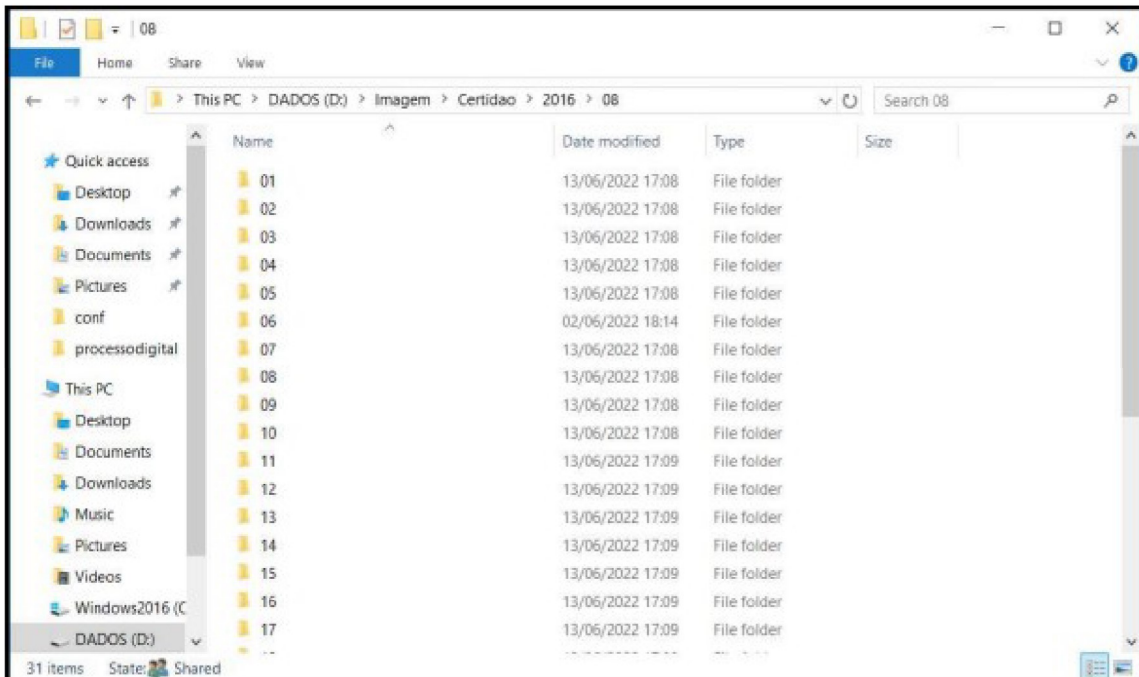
| 08

File Home Share View

> This PC > DADOS (D:) > Imagem > Certidao > 2016 > 08

Search 08

Quick access
Desktop
Downloads
Documents
Pictures
conf
processodigital
This PC
Desktop
Documents
Downloads
Music
Pictures
Videos
Windows2016 (C
DADOS (D:)

| Name | Date modified | Type | Size |
|---|---|---|---|
| 01 | 13/06/2022 17:08 | File folder | |
| 02 | 13/06/2022 17:08 | File folder | |
| 03 | 13/06/2022 17:08 | File folder | |
| 04 | 13/06/2022 17:08 | File folder | |
| 05 | 13/06/2022 17:08 | File folder | |
| 06 | 02/06/2022 18:14 | File folder | |
| 07 | 13/06/2022 17:08 | File folder | |
| 08 | 13/06/2022 17:08 | File folder | |
| 09 | 13/06/2022 17:08 | File folder | |
| 10 | 13/06/2022 17:08 | File folder | |
| 11 | 13/06/2022 17:09 | File folder | |
| 12 | 13/06/2022 17:09 | File folder | |
| 13 | 13/06/2022 17:09 | File folder | |
| 14 | 13/06/2022 17:09 | File folder | |
| 15 | 13/06/2022 17:09 | File folder | |
| 16 | 13/06/2022 17:09 | File folder | |
| 17 | 13/06/2022 17:09 | File folder | |

31 items State: Shared